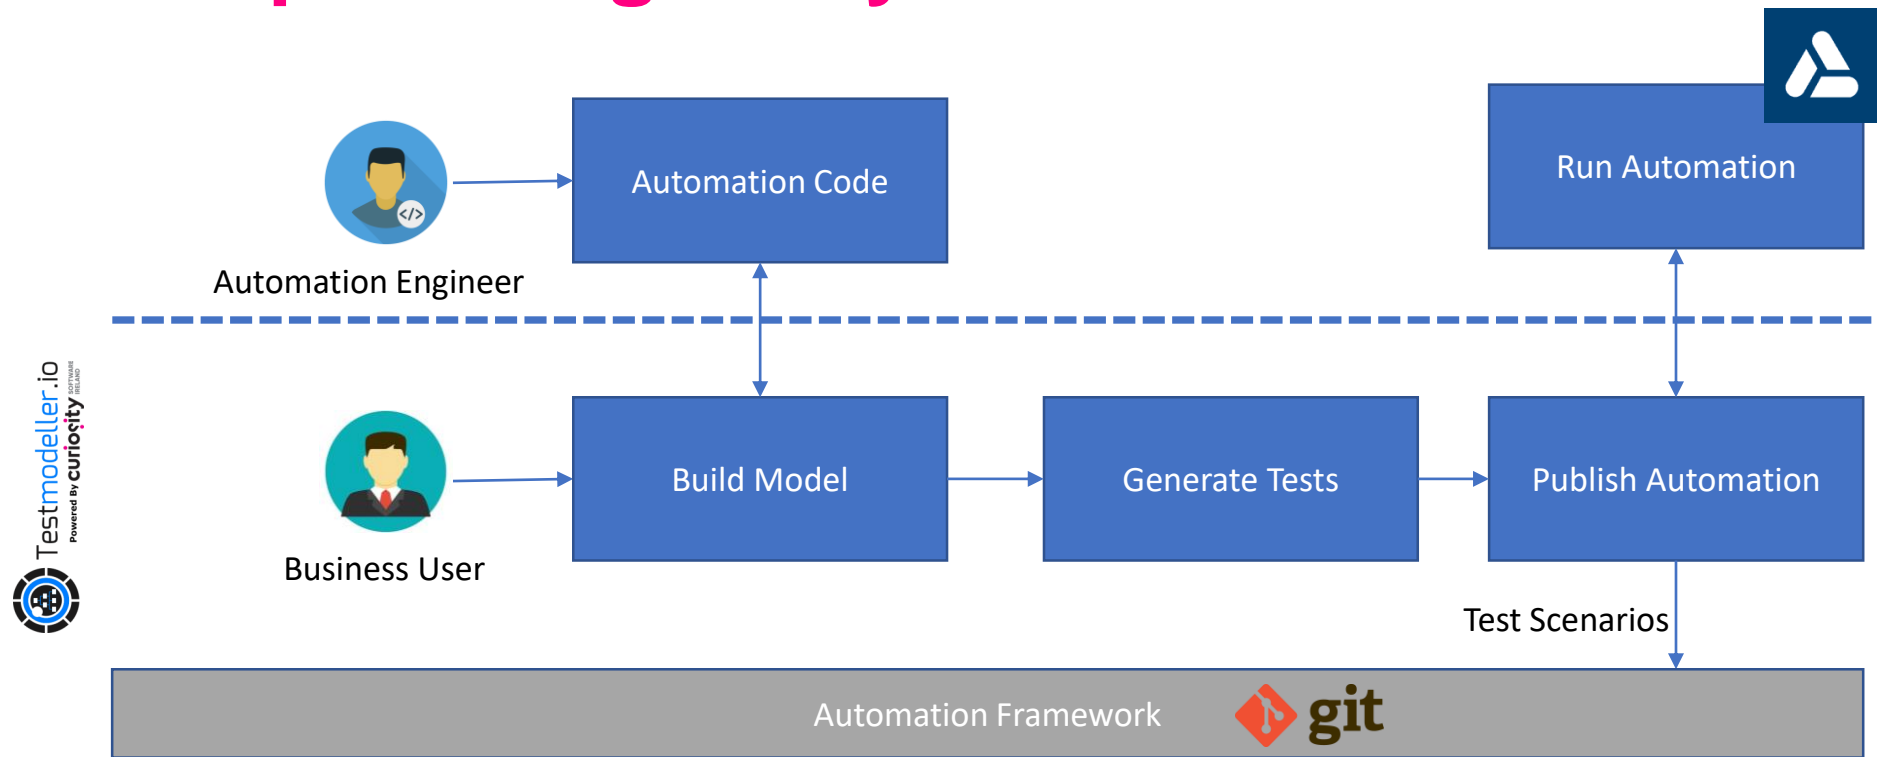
Automation Code

Automation Engineer

Run Automation

Testmodeller.io

Powered By curiosity SOFTWARE IRELAND

Build Model

Generate Tests

Publish Automation

Business User

Test Scenarios

Automation Framework

git